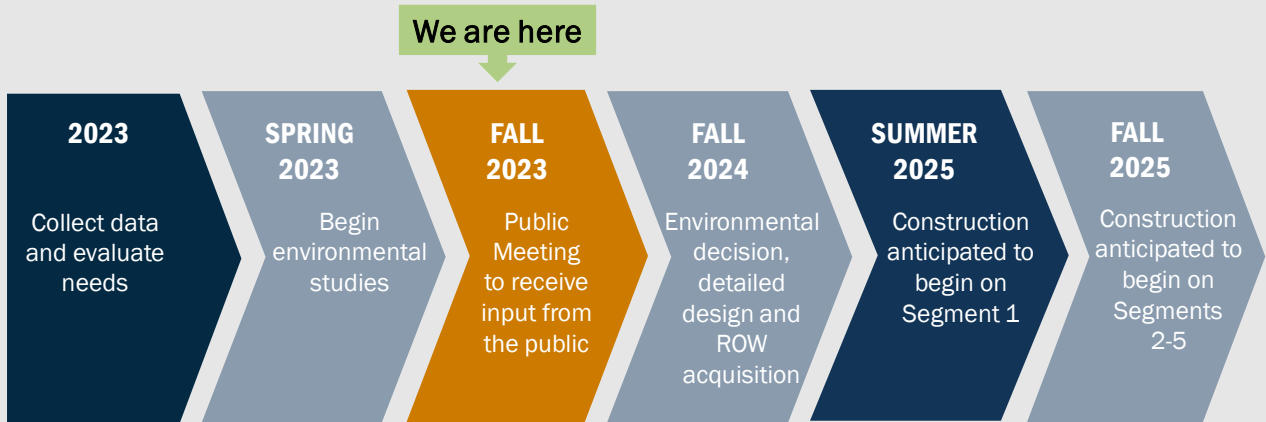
We are here

2023

Collect data and evaluate needs

SPRING 2023

Begin environmental studies

FALL 2023

Public Meeting to receive input from the public

FALL 2024

Environmental decision, detailed design and ROW acquisition

SUMMER 2025

Construction anticipated to begin on Segment 1

FALL 2025

Construction anticipated to begin on Segments 2-5